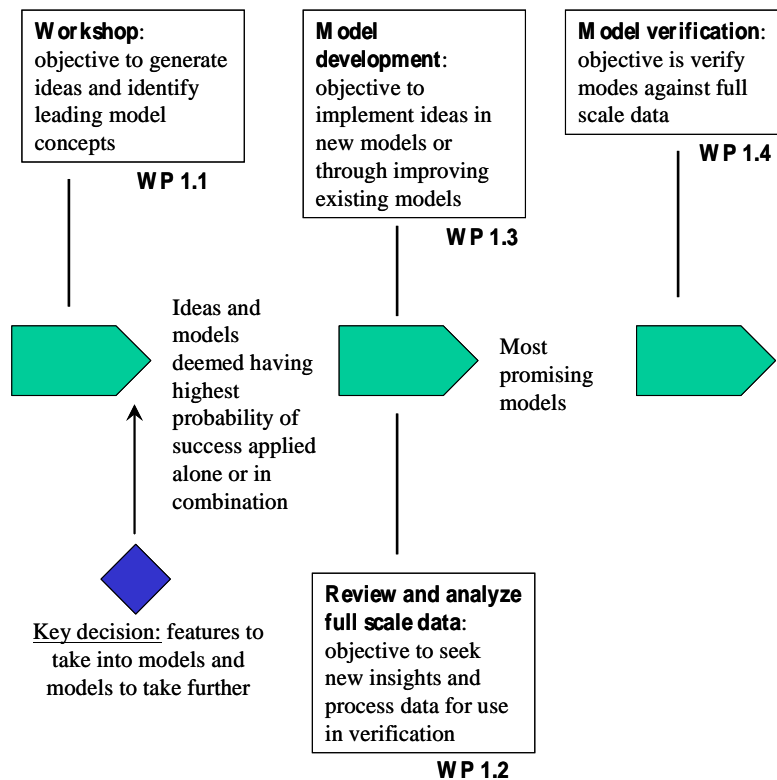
**Workshop**: objective to generate ideas and identify leading model concepts

WP 1.1

**Model development**: objective to implement ideas in new models or through improving existing models

WP 1.3

**Model verification**: objective is verify modes against full scale data

WP 1.4

Ideas and models deemed having highest probability of success applied alone or in combination

Most promising models

Key decision: features to take into models and models to take further

**Review and analyze full scale data**: objective to seek new insights and process data for use in verification

WP 1.2